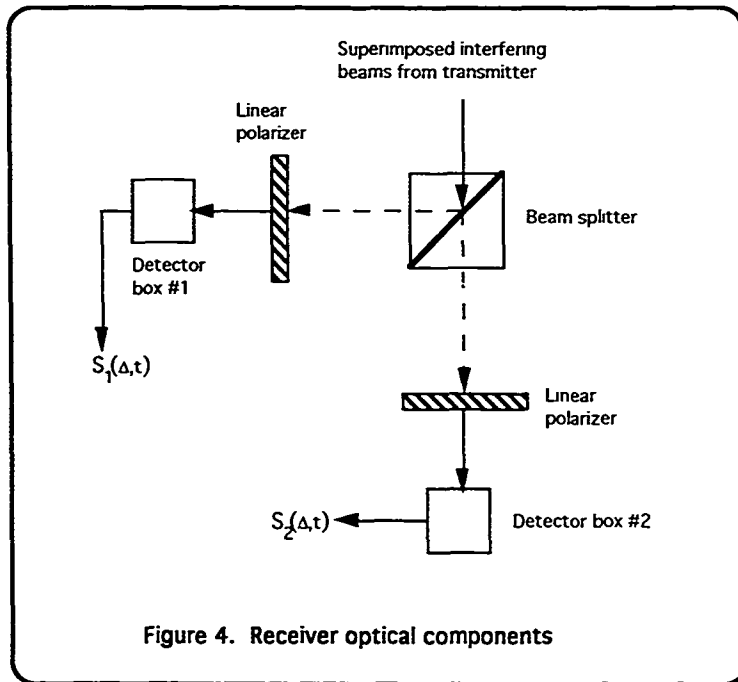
Superimposed interfering beams from transmitter

Linear polarizer

Beam splitter

Detector box #1

$S_1(\Delta,t)$

Linear polarizer

$S_2(\Delta,t)$

Detector box #2

Figure 4. Receiver optical components